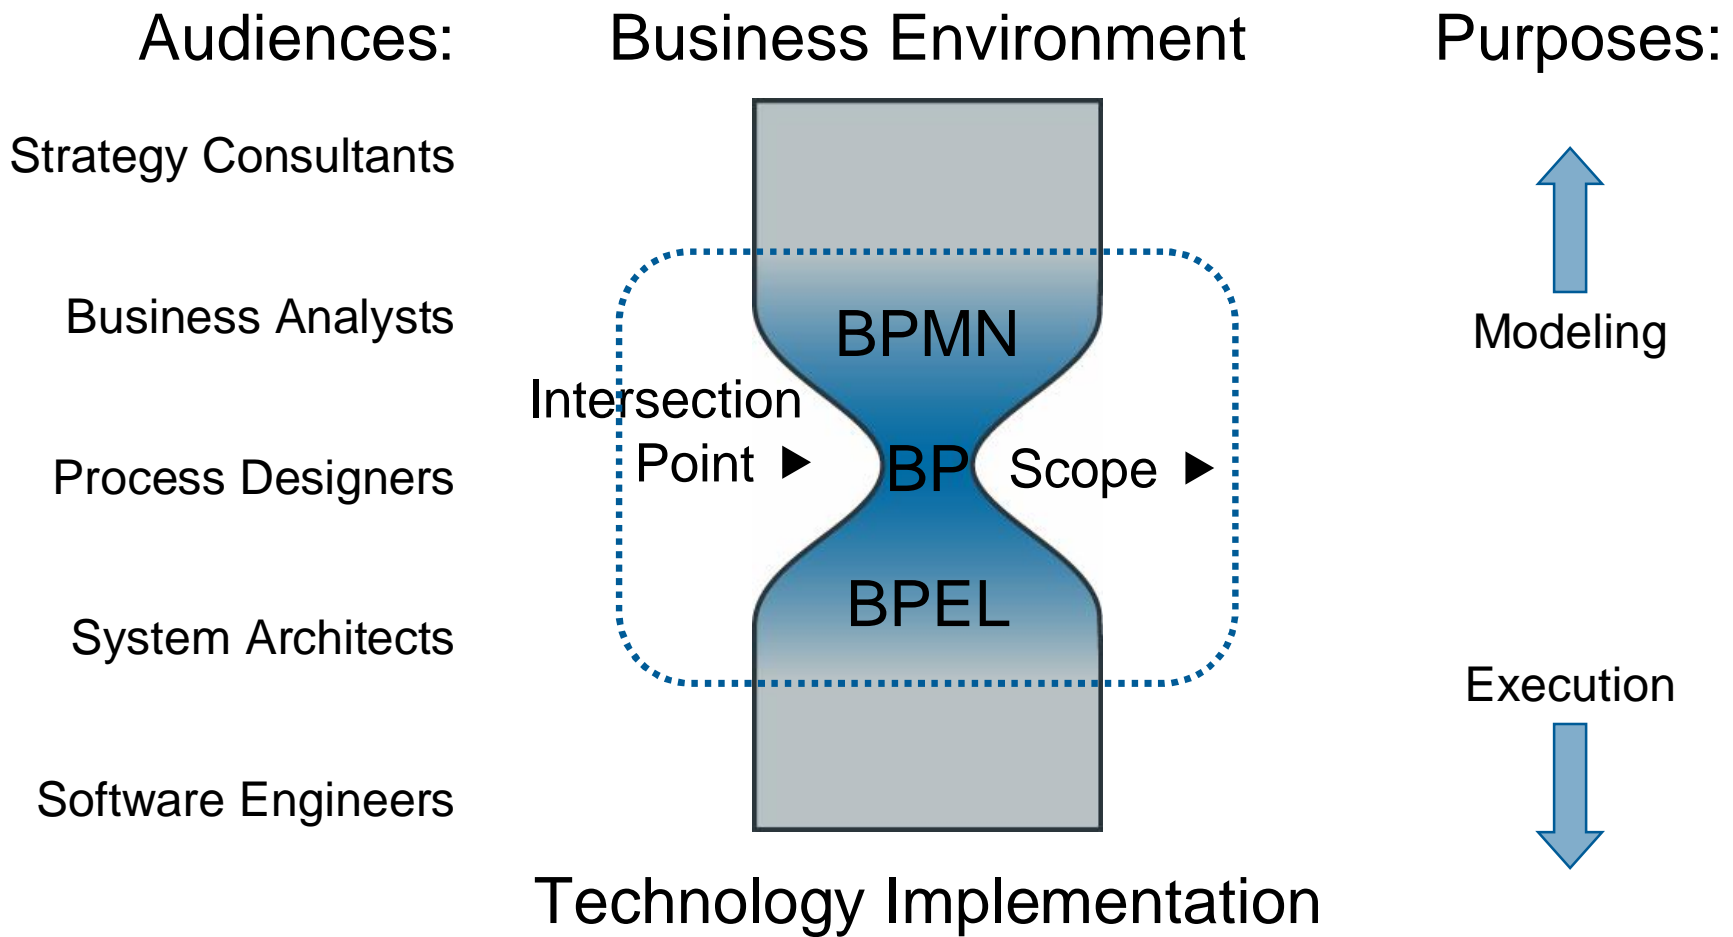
Audiences:

Business Environment

Purposes:

Strategy Consultants

Business Analysts

Process Designers

System Architects

Software Engineers

BPMN

Intersection Point ▶

BP

Scope ▶

BPEL

Modeling

Execution

Technology Implementation